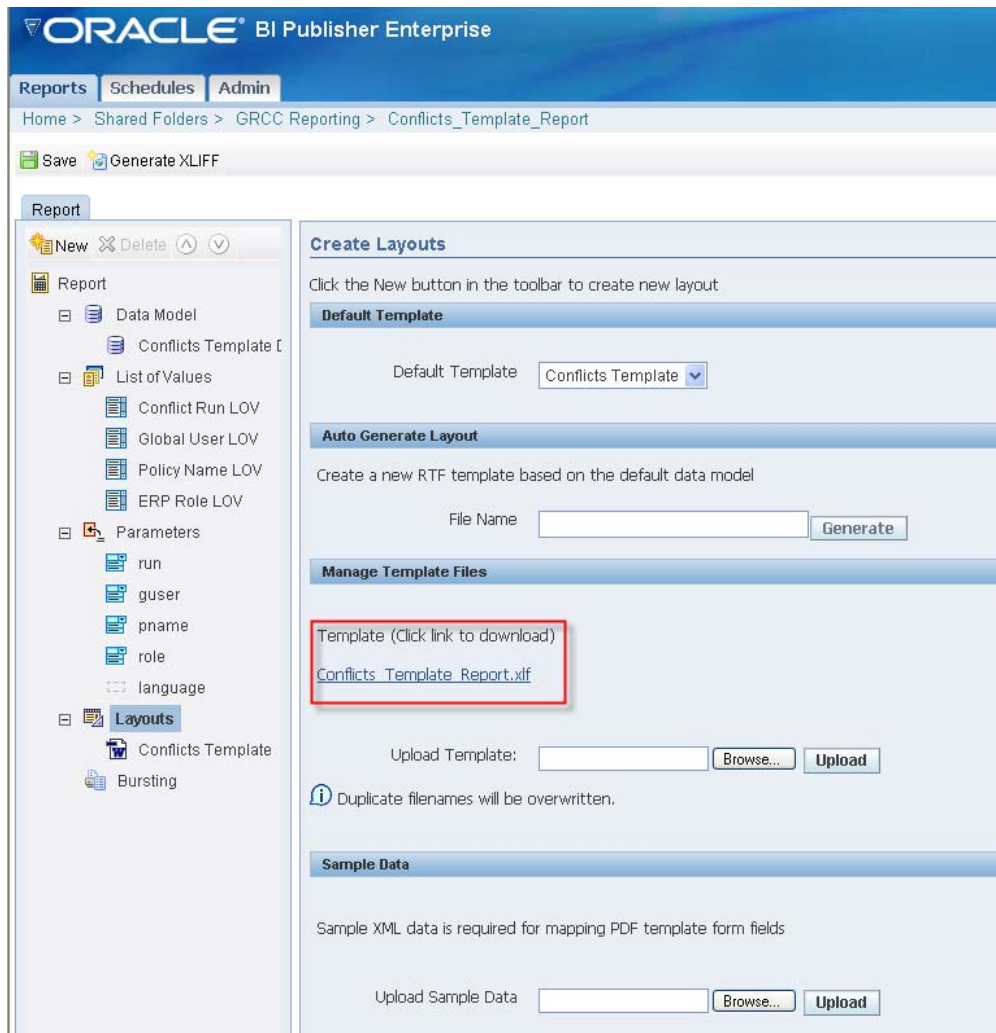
ORACLE® BI Publisher Enterprise

Reports Schedules Admin

Home > Shared Folders > GRCC Reporting > Conflicts_Template_Report

Save Generate XLIFF

Report

New Delete

Report
Data Model
Conflicts Template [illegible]
List of Values
Conflict Run LOV
Global User LOV
Policy Name LOV
ERP Role LOV
Parameters
run
guser
pname
role
language
Layouts
Conflicts Template
Bursting

Create Layouts

Click the New button in the toolbar to create new layout

Default Template

Default Template Conflicts Template

Auto Generate Layout

Create a new RTF template based on the default data model

File Name Generate

Manage Template Files

Template (Click link to download)

Conflicts_Template_Report.xlf

Upload Template: Browse... Upload

Duplicate filenames will be overwritten.

Sample Data

Sample XML data is required for mapping PDF template form fields

Upload Sample Data Browse... Upload